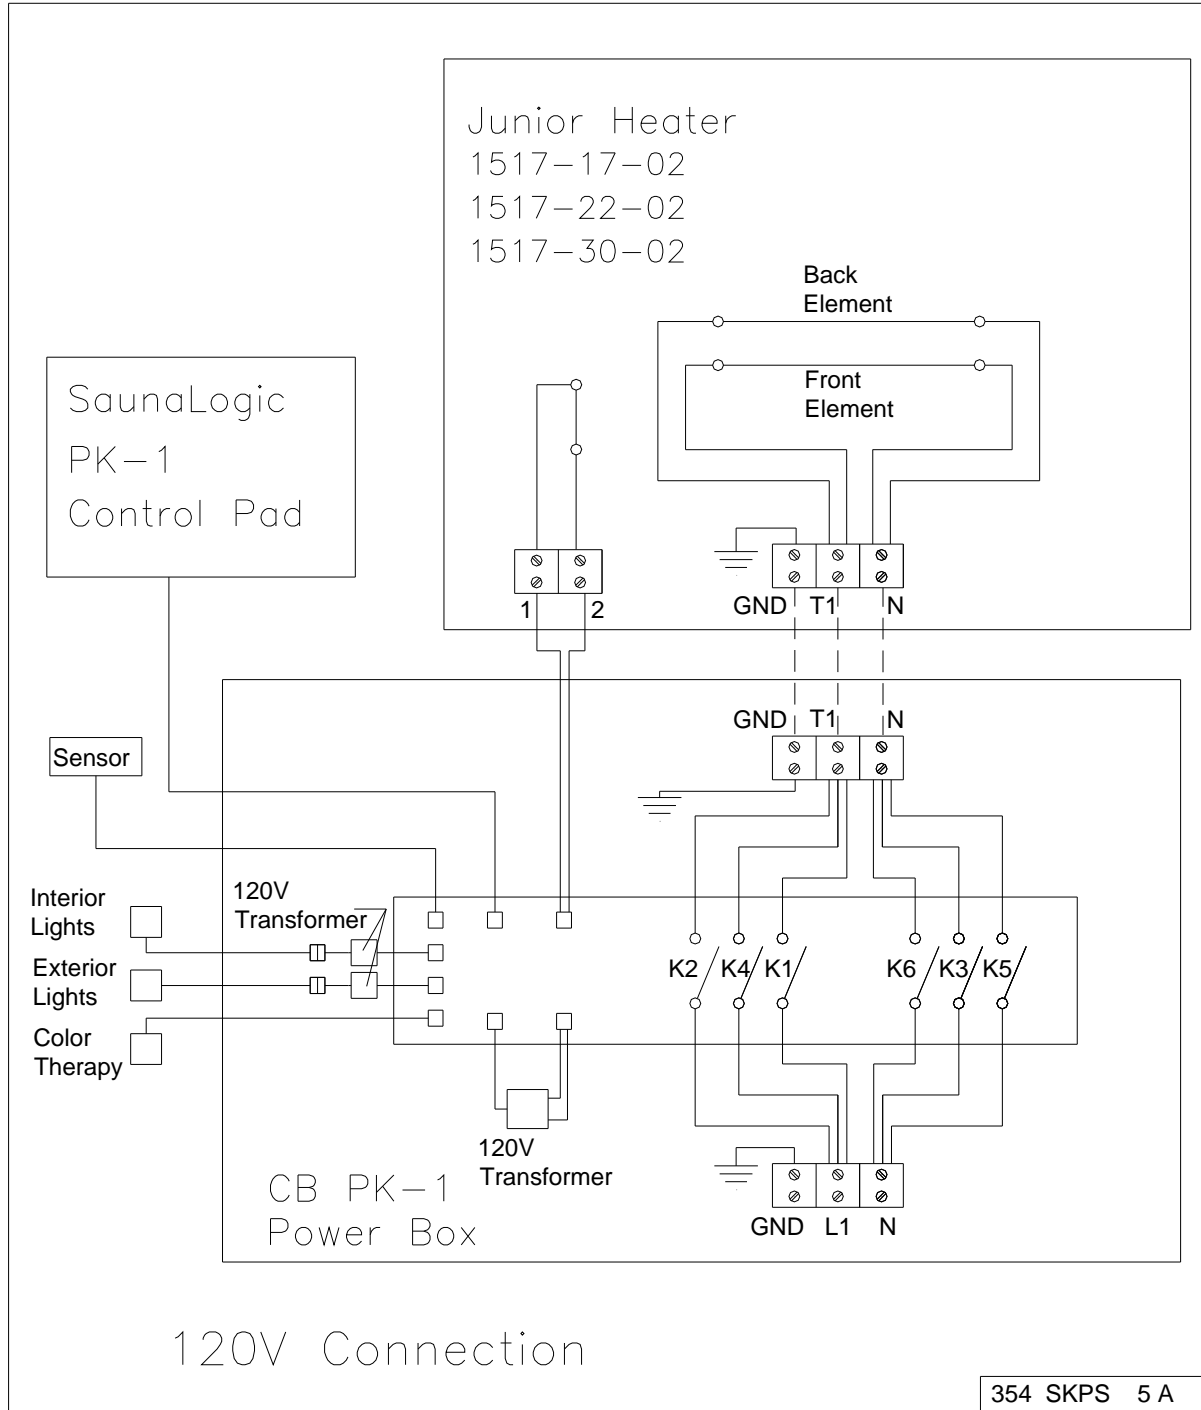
Junior Heater
1517–17–02
1517–22–02
1517–30–02

Back Element

Front Element

SaunaLogic
PK–1
Control Pad

1 2

GND T1 N

GND T1 N

Sensor

Interior Lights

120V Transformer

Exterior Lights

Color Therapy

K2 K4 K1 K6 K3 K5

120V Transformer

CB PK–1
Power Box

GND L1 N

120V Connection

354 SKPS 5 A